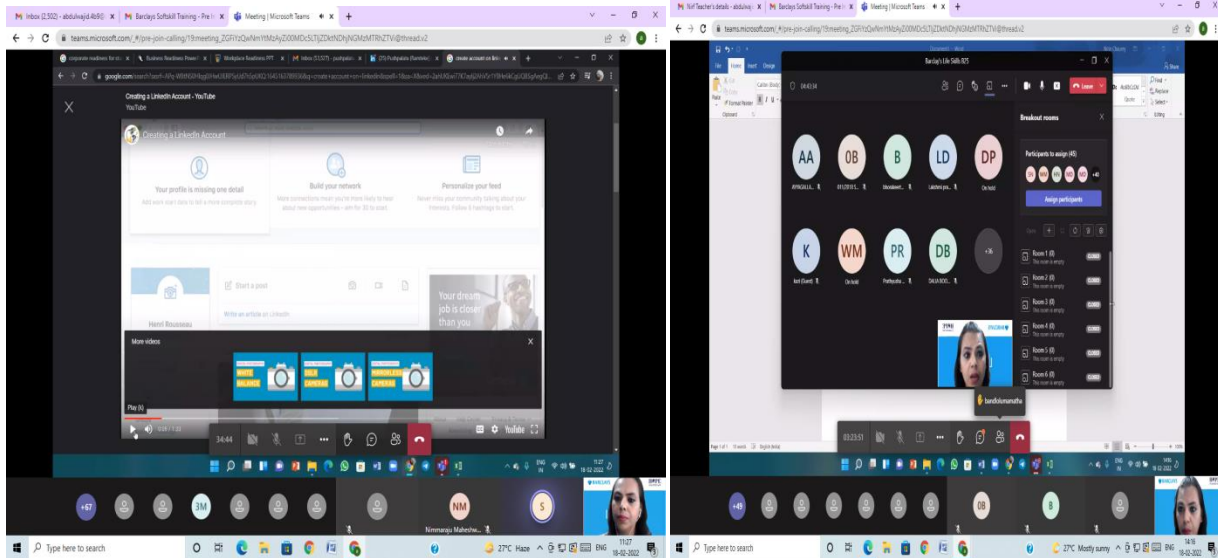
Inbox (2,502) - abdulvajid.4b9@ | Barclays Softskill Training - Pre | Meeting | Microsoft Teams

teams.microsoft.com/_#/pre-join-calling/19:meeting_ZGFiYzQwNmYtMzAyZi00MDc5LTljZDktNDhjNGMzMTRhZTVi@thread.v2

Creating a LinkedIn Account - YouTube
YouTube

Creating a LinkedIn Account

Your profile is missing one detail

Build your network

Personalize your feed

Start a post

Write an article on LinkedIn

Henri Rousseau

Your dream job is closer than you

More videos

WHITE BALANCE

DSLR CAMERAS

MIRRORLESS CAMERAS

Play (k)

34:44

YouTube

+67

3M

NM

Nimmaraju Mahesh...

S

Type here to search

27°C Haze

ENG

11:27
18-02-2022

Nrf Teacher's details - abdulvaj | Barclays Softskill Training - Pre | Meeting | Microsoft Teams

teams.microsoft.com/_#/pre-join-calling/19:meeting_ZGFiYzQwNmYtMzAyZi00MDc5LTljZDktNDhjNGMzMTRhZTVi@thread.v2

Barclay's Life Skills BZ5

04:43:54

Leave

Breakout rooms

Participants to assign (45)

Assign participants

AA

OB

B

LD

DP

K

WM

PR

DB

+36

On hold

On hold

Room 1 (0)
This room is empty

Room 2 (0)
This room is empty

Room 3 (0)
This room is empty

Room 4 (0)
This room is empty

Room 5 (0)
This room is empty

Room 6 (0)
This room is empty

CLOSED

bandolumamatha

03:23:51

+49

OB

B

Type here to search

27°C Mostly sunny

ENG

14:16
18-02-2022